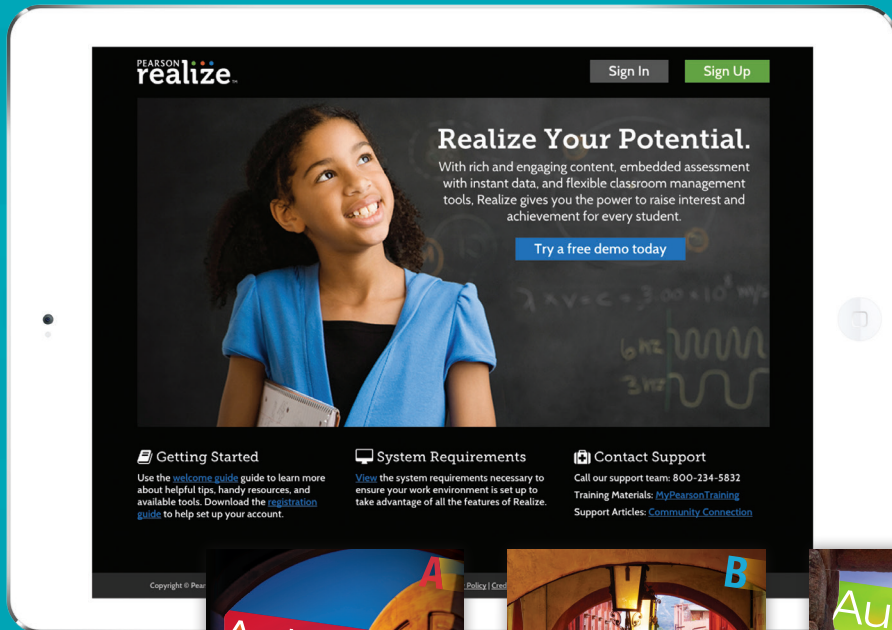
PEARSON realize

Sign In

Sign Up

Realize Your Potential.

With rich and engaging content, embedded assessment with instant data, and flexible classroom management tools, Realize gives you the power to raise interest and achievement for every student.

Try a free demo today

$\lambda \times v = c = 3.00 \times 10^8$ m/s

6Hz

3Hz

Getting Started

Use the welcome guide guide to learn more about helpful tips, handy resources, and available tools. Download the registration guide to help set up your account.

System Requirements

View the system requirements necessary to ensure your work environment is set up to take advantage of all the features of Realize.

Contact Support

Call our support team: 800-234-5832

Training Materials: MyPearsonTraining

Support Articles: Community Connection

Copyright © Pear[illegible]

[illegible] Policy | Cred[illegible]

A

B

Au